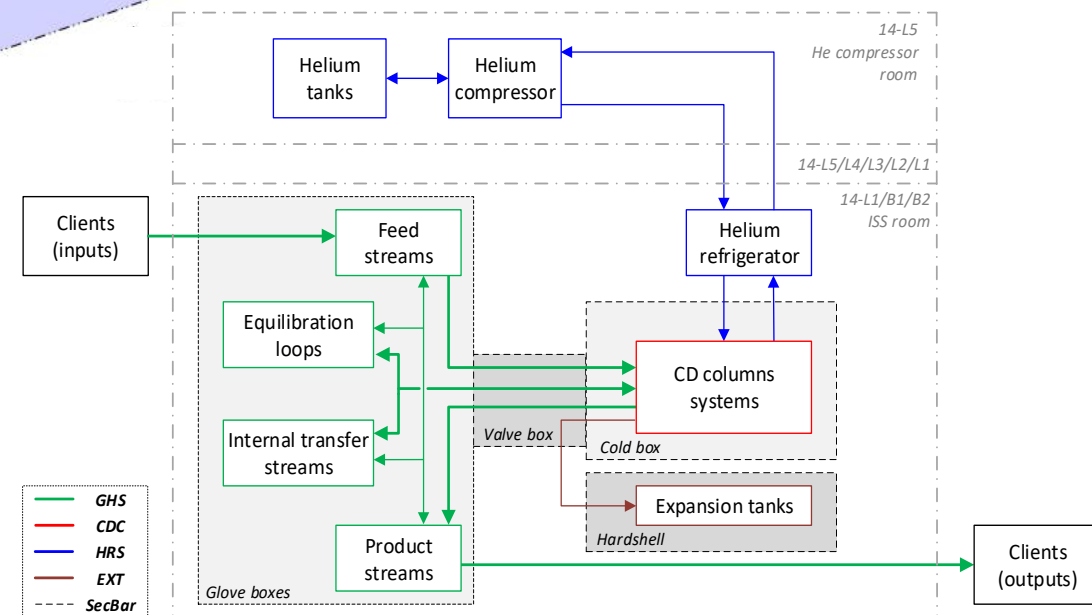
14-L5
He compressor room

Helium tanks

Helium compressor

14-L5/L4/L3/L2/L1

14-L1/B1/B2
ISS room

Clients (inputs)

Feed streams

Helium refrigerator

Equilibration loops

CD columns systems

Valve box

Cold box

Internal transfer streams

Expansion tanks

Hardshell

Product streams

Clients (outputs)

Glove boxes

GHS
CDC
HRS
EXT
SecBar